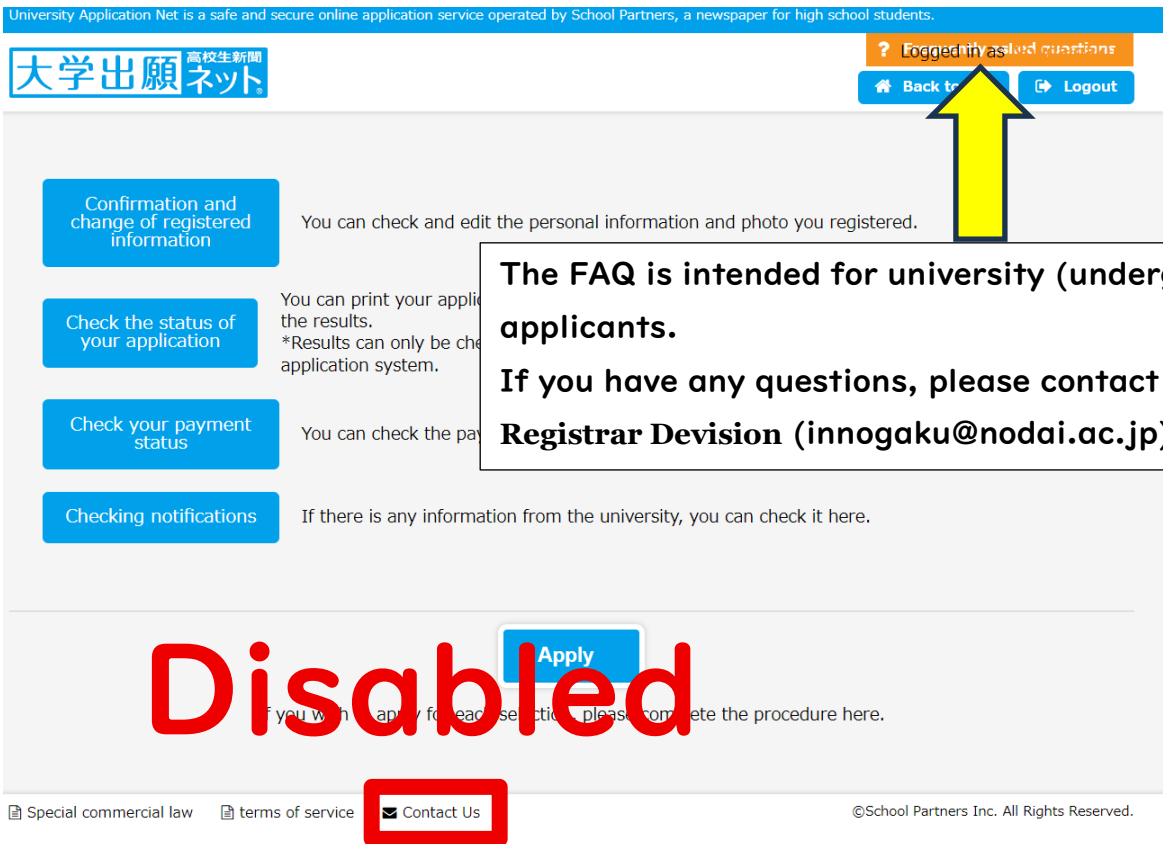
University Application Net is a safe and secure online application service operated by School Partners, a newspaper for high school students.

大学出願ネット 高校生新聞

? Frequently asked questions
Logged in as

Back to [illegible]
Logout

Confirmation and change of registered information
You can check and edit the personal information and photo you registered.

Check the status of your application
You can print your applic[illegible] the results.
*Results can only be che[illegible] application system.

Check your payment status
You can check the pay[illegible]

Checking notifications
If there is any information from the university, you can check it here.

The FAQ is intended for university (underg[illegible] applicants.
If you have any questions, please contact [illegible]
Registrar Devision (innogaku@nodai.ac.jp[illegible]

Apply
Disabled
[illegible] you wi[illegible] apply fo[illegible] each selectio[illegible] please com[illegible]ete the procedure here.

Special commercial law
terms of service
Contact Us
©School Partners Inc. All Rights Reserved.